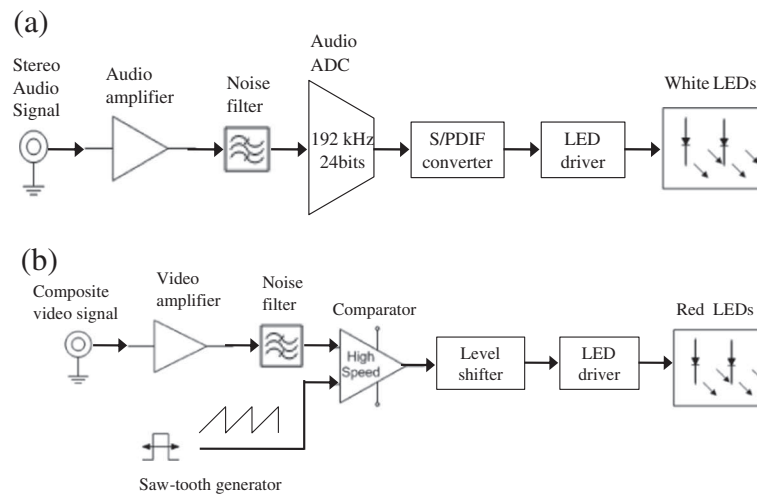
(a)

Stereo Audio Signal

Audio amplifier

Noise filter

Audio ADC

192 kHz 24bits

S/PDIF converter

LED driver

White LEDs

(b)

Composite video signal

Video amplifier

Noise filter

Comparator

High Speed

Level shifter

LED driver

Red LEDs

Saw-tooth generator